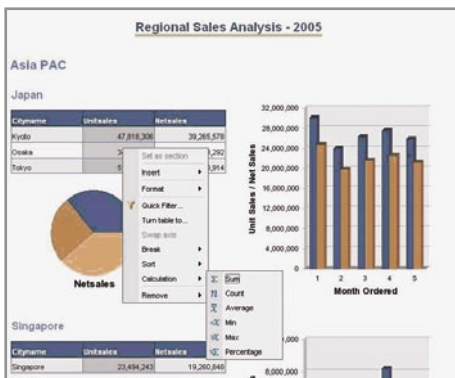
Regional Sales Analysis - 2005

Asia PAC

Japan

| Cityname | Unitsales | Netsales |
|---|---|---|
| Kyoto | 47,818,306 | 39,265,578 |
| Osaka | 3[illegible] | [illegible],292 |
| Tokyo | 5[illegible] | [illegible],914 |

Set as section
Insert
Format
Quick Filter...
Turn table to...
Swap axis
Break
Sort
Calculation
Remove

Sum
Count
Average
Min
Max
Percentage

Netsales

32,000,000
28,000,000
24,000,000
20,000,000
16,000,000
12,000,000
8,000,000
4,000,000
0

Unit Sales / Net Sales

1 2 3 4 5

Month Ordered

Singapore

| Cityname | Unitsales | Netsales |
|---|---|---|
| Singapore | 23,494,243 | 19,260,848 |

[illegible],000
8,000,000